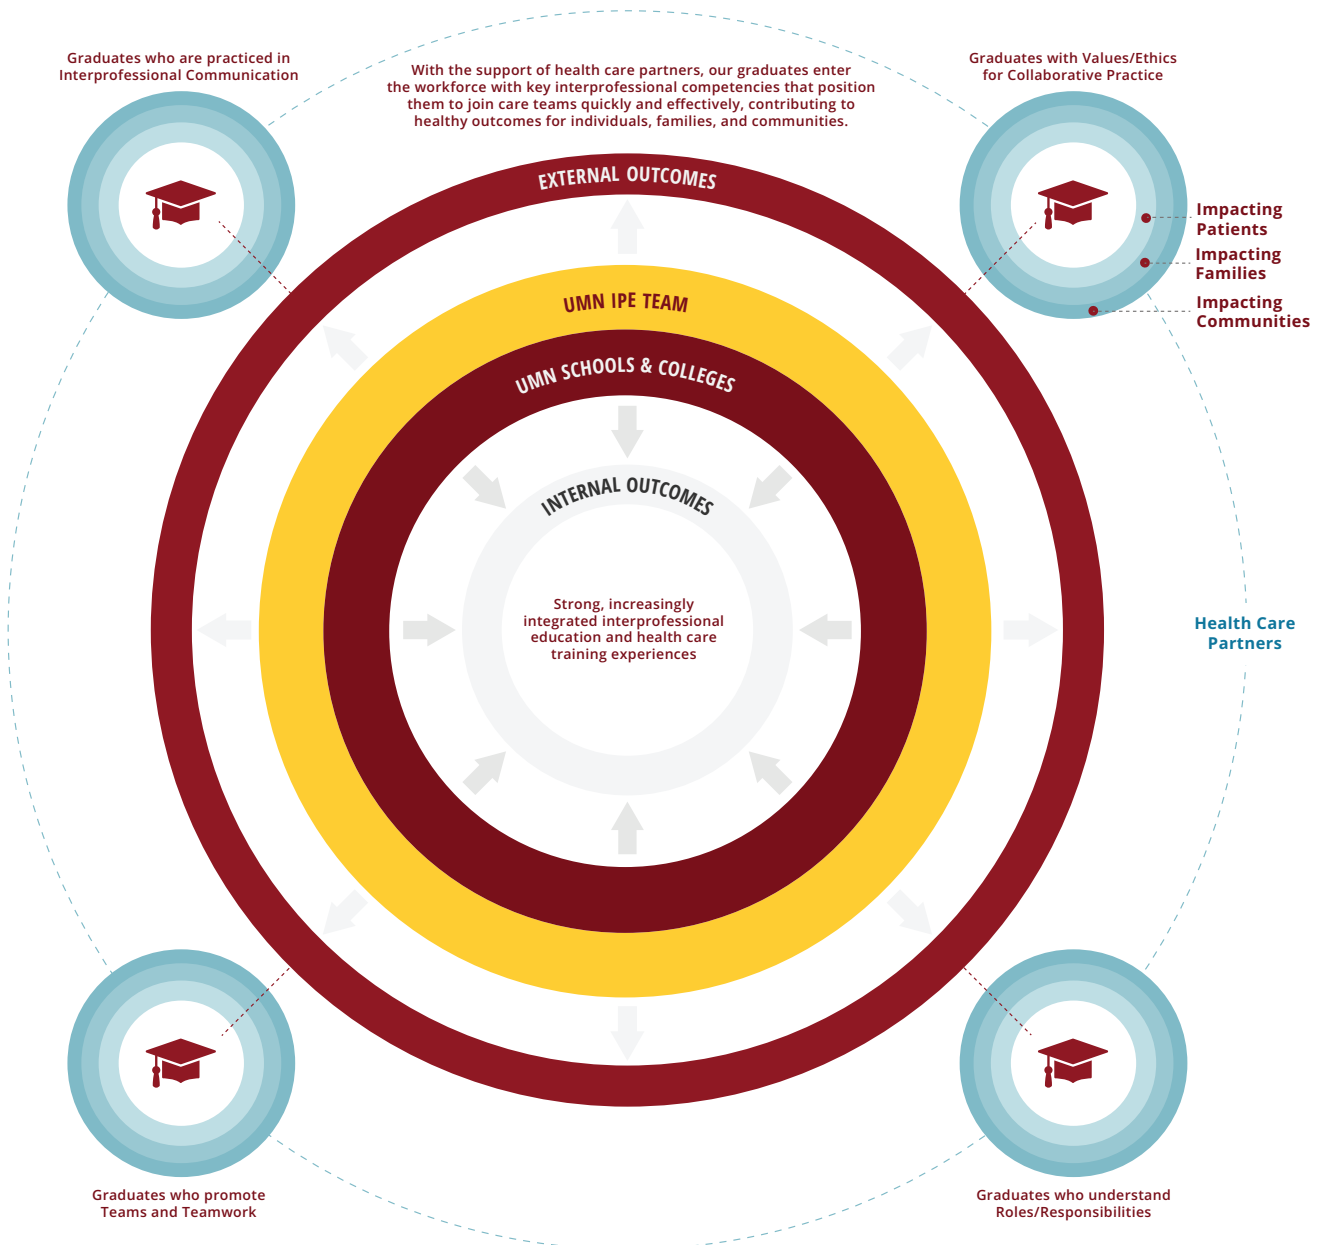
Graduates who are practiced in Interprofessional Communication

With the support of health care partners, our graduates enter the workforce with key interprofessional competencies that position them to join care teams quickly and effectively, contributing to healthy outcomes for individuals, families, and communities.

Graduates with Values/Ethics for Collaborative Practice

Impacting Patients

Impacting Families

Impacting Communities

EXTERNAL OUTCOMES

UMN IPE TEAM

UMN SCHOOLS & COLLEGES

INTERNAL OUTCOMES

Strong, increasingly integrated interprofessional education and health care training experiences

Health Care Partners

Graduates who promote Teams and Teamwork

Graduates who understand Roles/Responsibilities